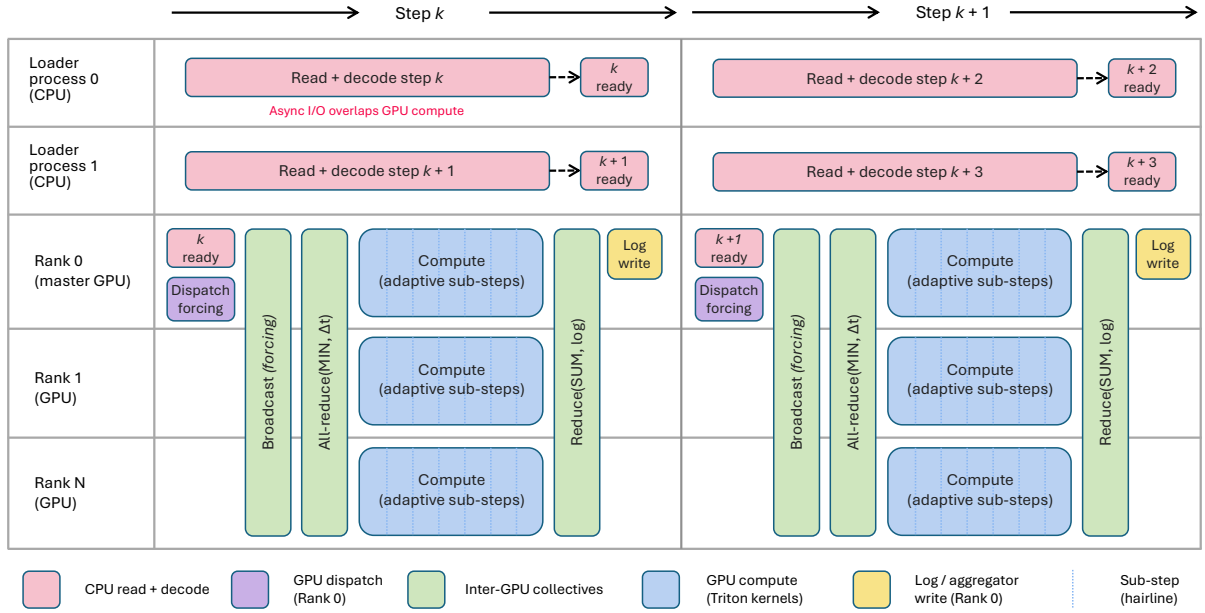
Step $k$

Step $k + 1$

Loader process 0 (CPU)

Read + decode step $k$

$k$ ready

Async I/O overlaps GPU compute

Read + decode step $k + 2$

$k + 2$ ready

Loader process 1 (CPU)

Read + decode step $k + 1$

$k + 1$ ready

Read + decode step $k + 3$

$k + 3$ ready

Rank 0 (master GPU)

$k$ ready

Dispatch forcing

Broadcast (forcing)

All-reduce(MIN, Δt)

Compute (adaptive sub-steps)

Reduce(SUM, log)

Log write

$k +1$ ready

Dispatch forcing

Broadcast (forcing)

All-reduce(MIN, Δt)

Compute (adaptive sub-steps)

Reduce(SUM, log)

Log write

Rank 1 (GPU)

Compute (adaptive sub-steps)

Compute (adaptive sub-steps)

Rank N (GPU)

Compute (adaptive sub-steps)

Compute (adaptive sub-steps)

CPU read + decode

GPU dispatch (Rank 0)

Inter-GPU collectives

GPU compute (Triton kernels)

Log / aggregator write (Rank 0)

Sub-step (hairline)